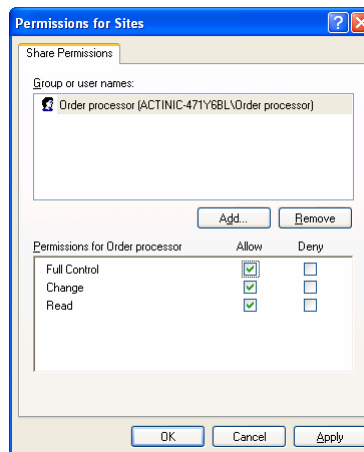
Permissions for Sites

?

Share Permissions

Group or user names:

Order processor (ACTINIC-471Y6BL\Order processor)

Add...

Remove

| Permissions for Order processor | Allow | Deny |
|---|---|---|
| Full Control | ☑ | ☐ |
| Change | ☑ | ☐ |
| Read | ☑ | ☐ |

OK

Cancel

Apply